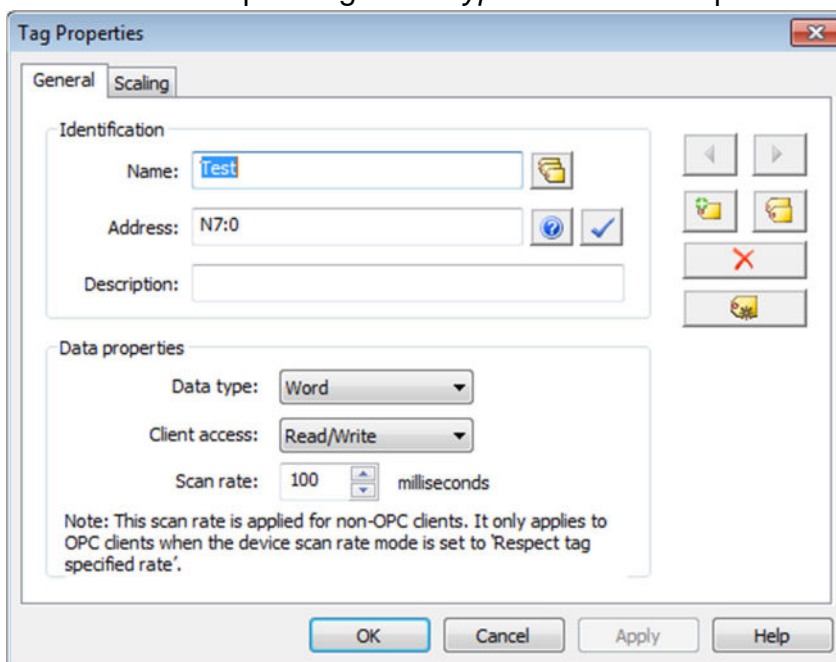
Tag Properties

General | Scaling

Identification

Name: Test

Address: N7:0

Description:

Data properties

Data type: Word

Client access: Read/Write

Scan rate: 100 milliseconds

Note: This scan rate is applied for non-OPC clients. It only applies to OPC clients when the device scan rate mode is set to 'Respect tag specified rate'.

OK | Cancel | Apply | Help